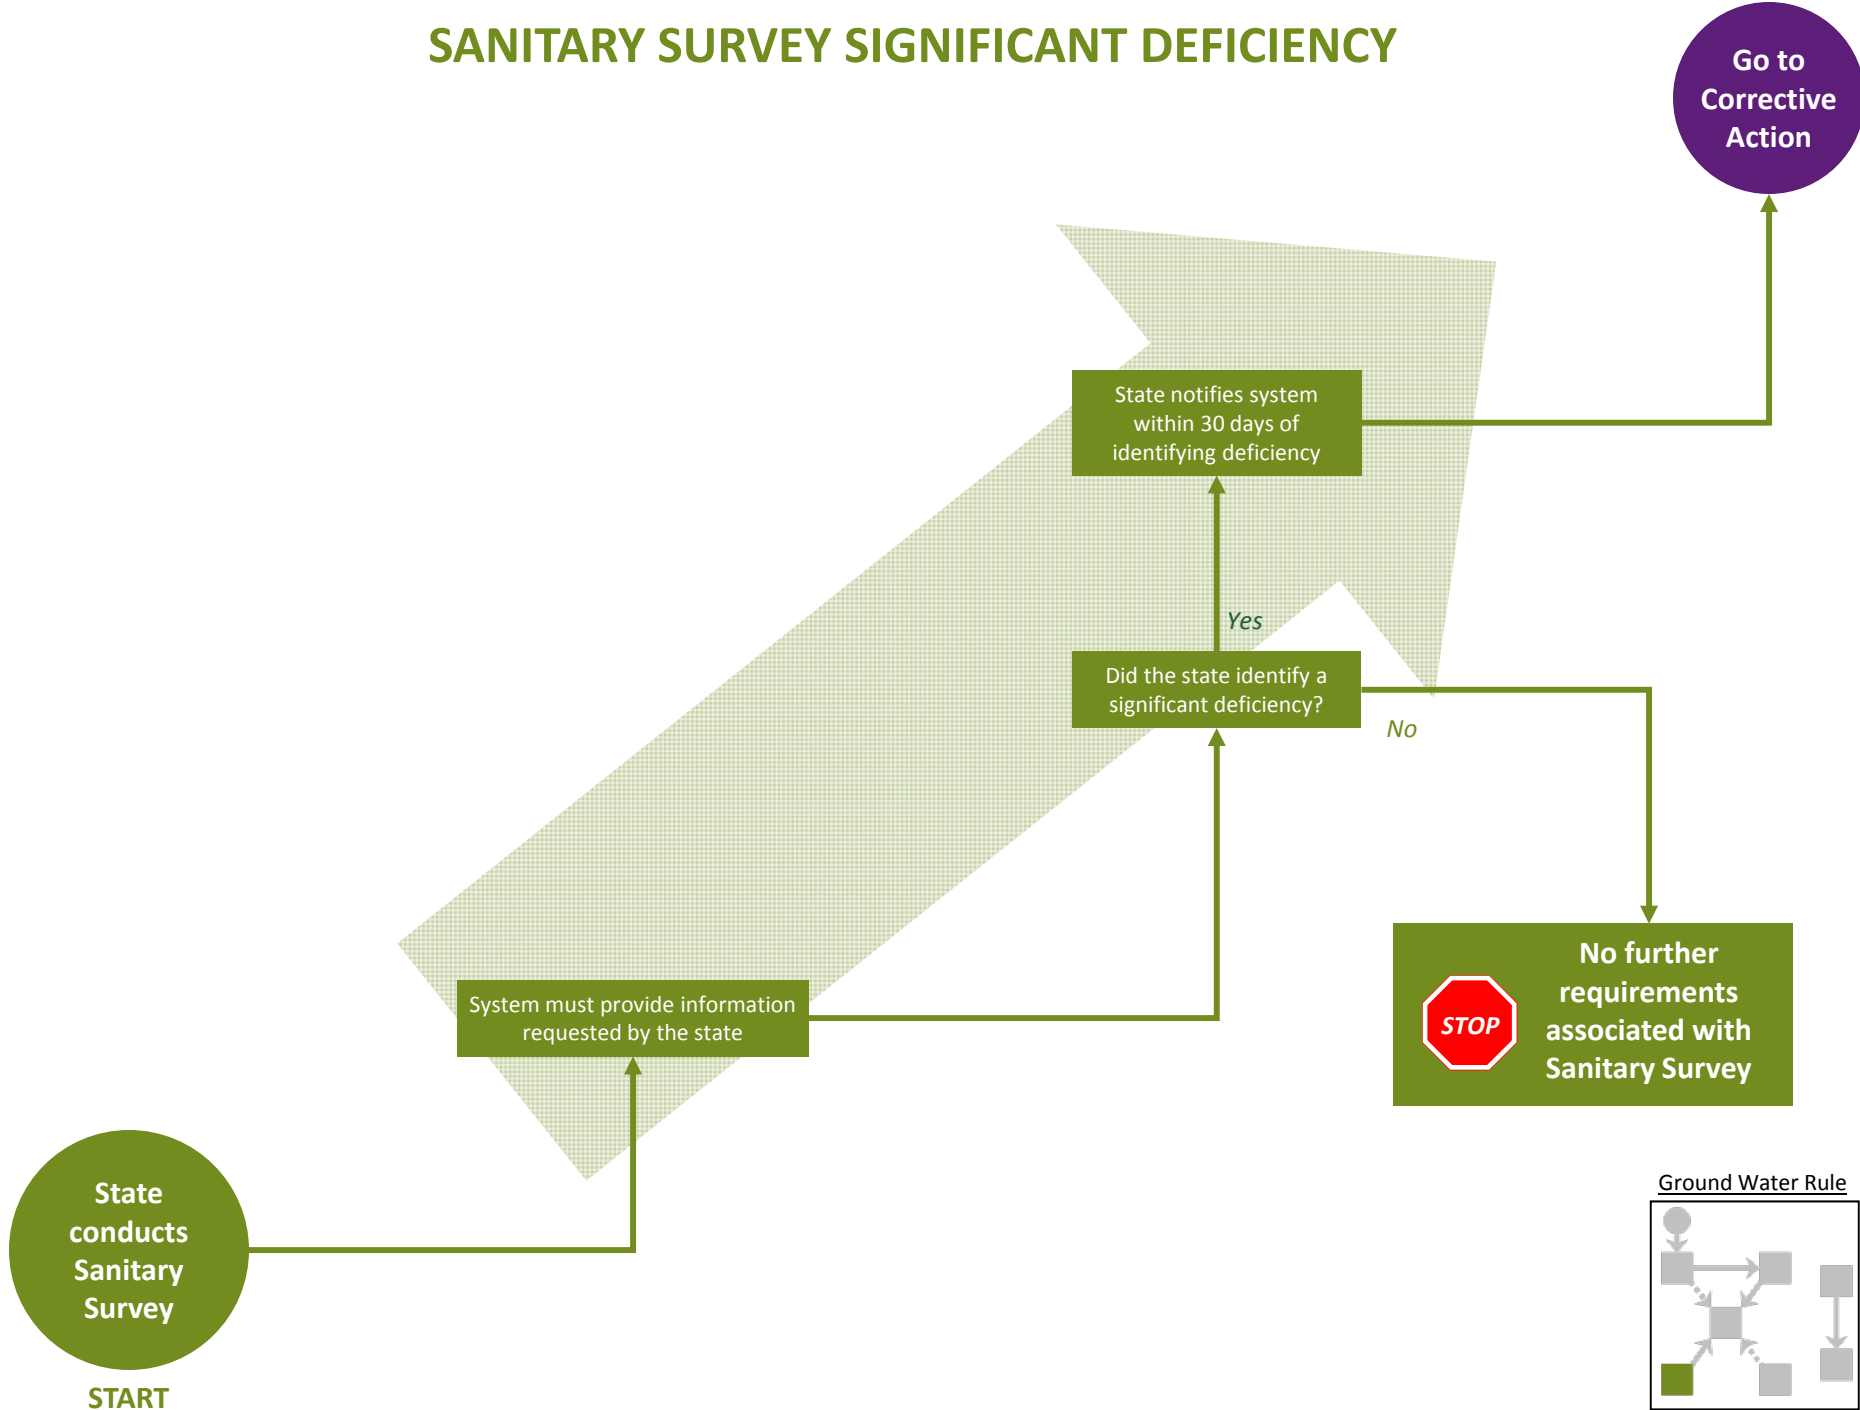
SANITARY SURVEY SIGNIFICANT DEFICIENCY

Go to Corrective Action

State notifies system within 30 days of identifying deficiency

Yes

Did the state identify a significant deficiency?

No

No further requirements associated with Sanitary Survey

STOP

System must provide information requested by the state

State conducts Sanitary Survey

START

Ground Water Rule